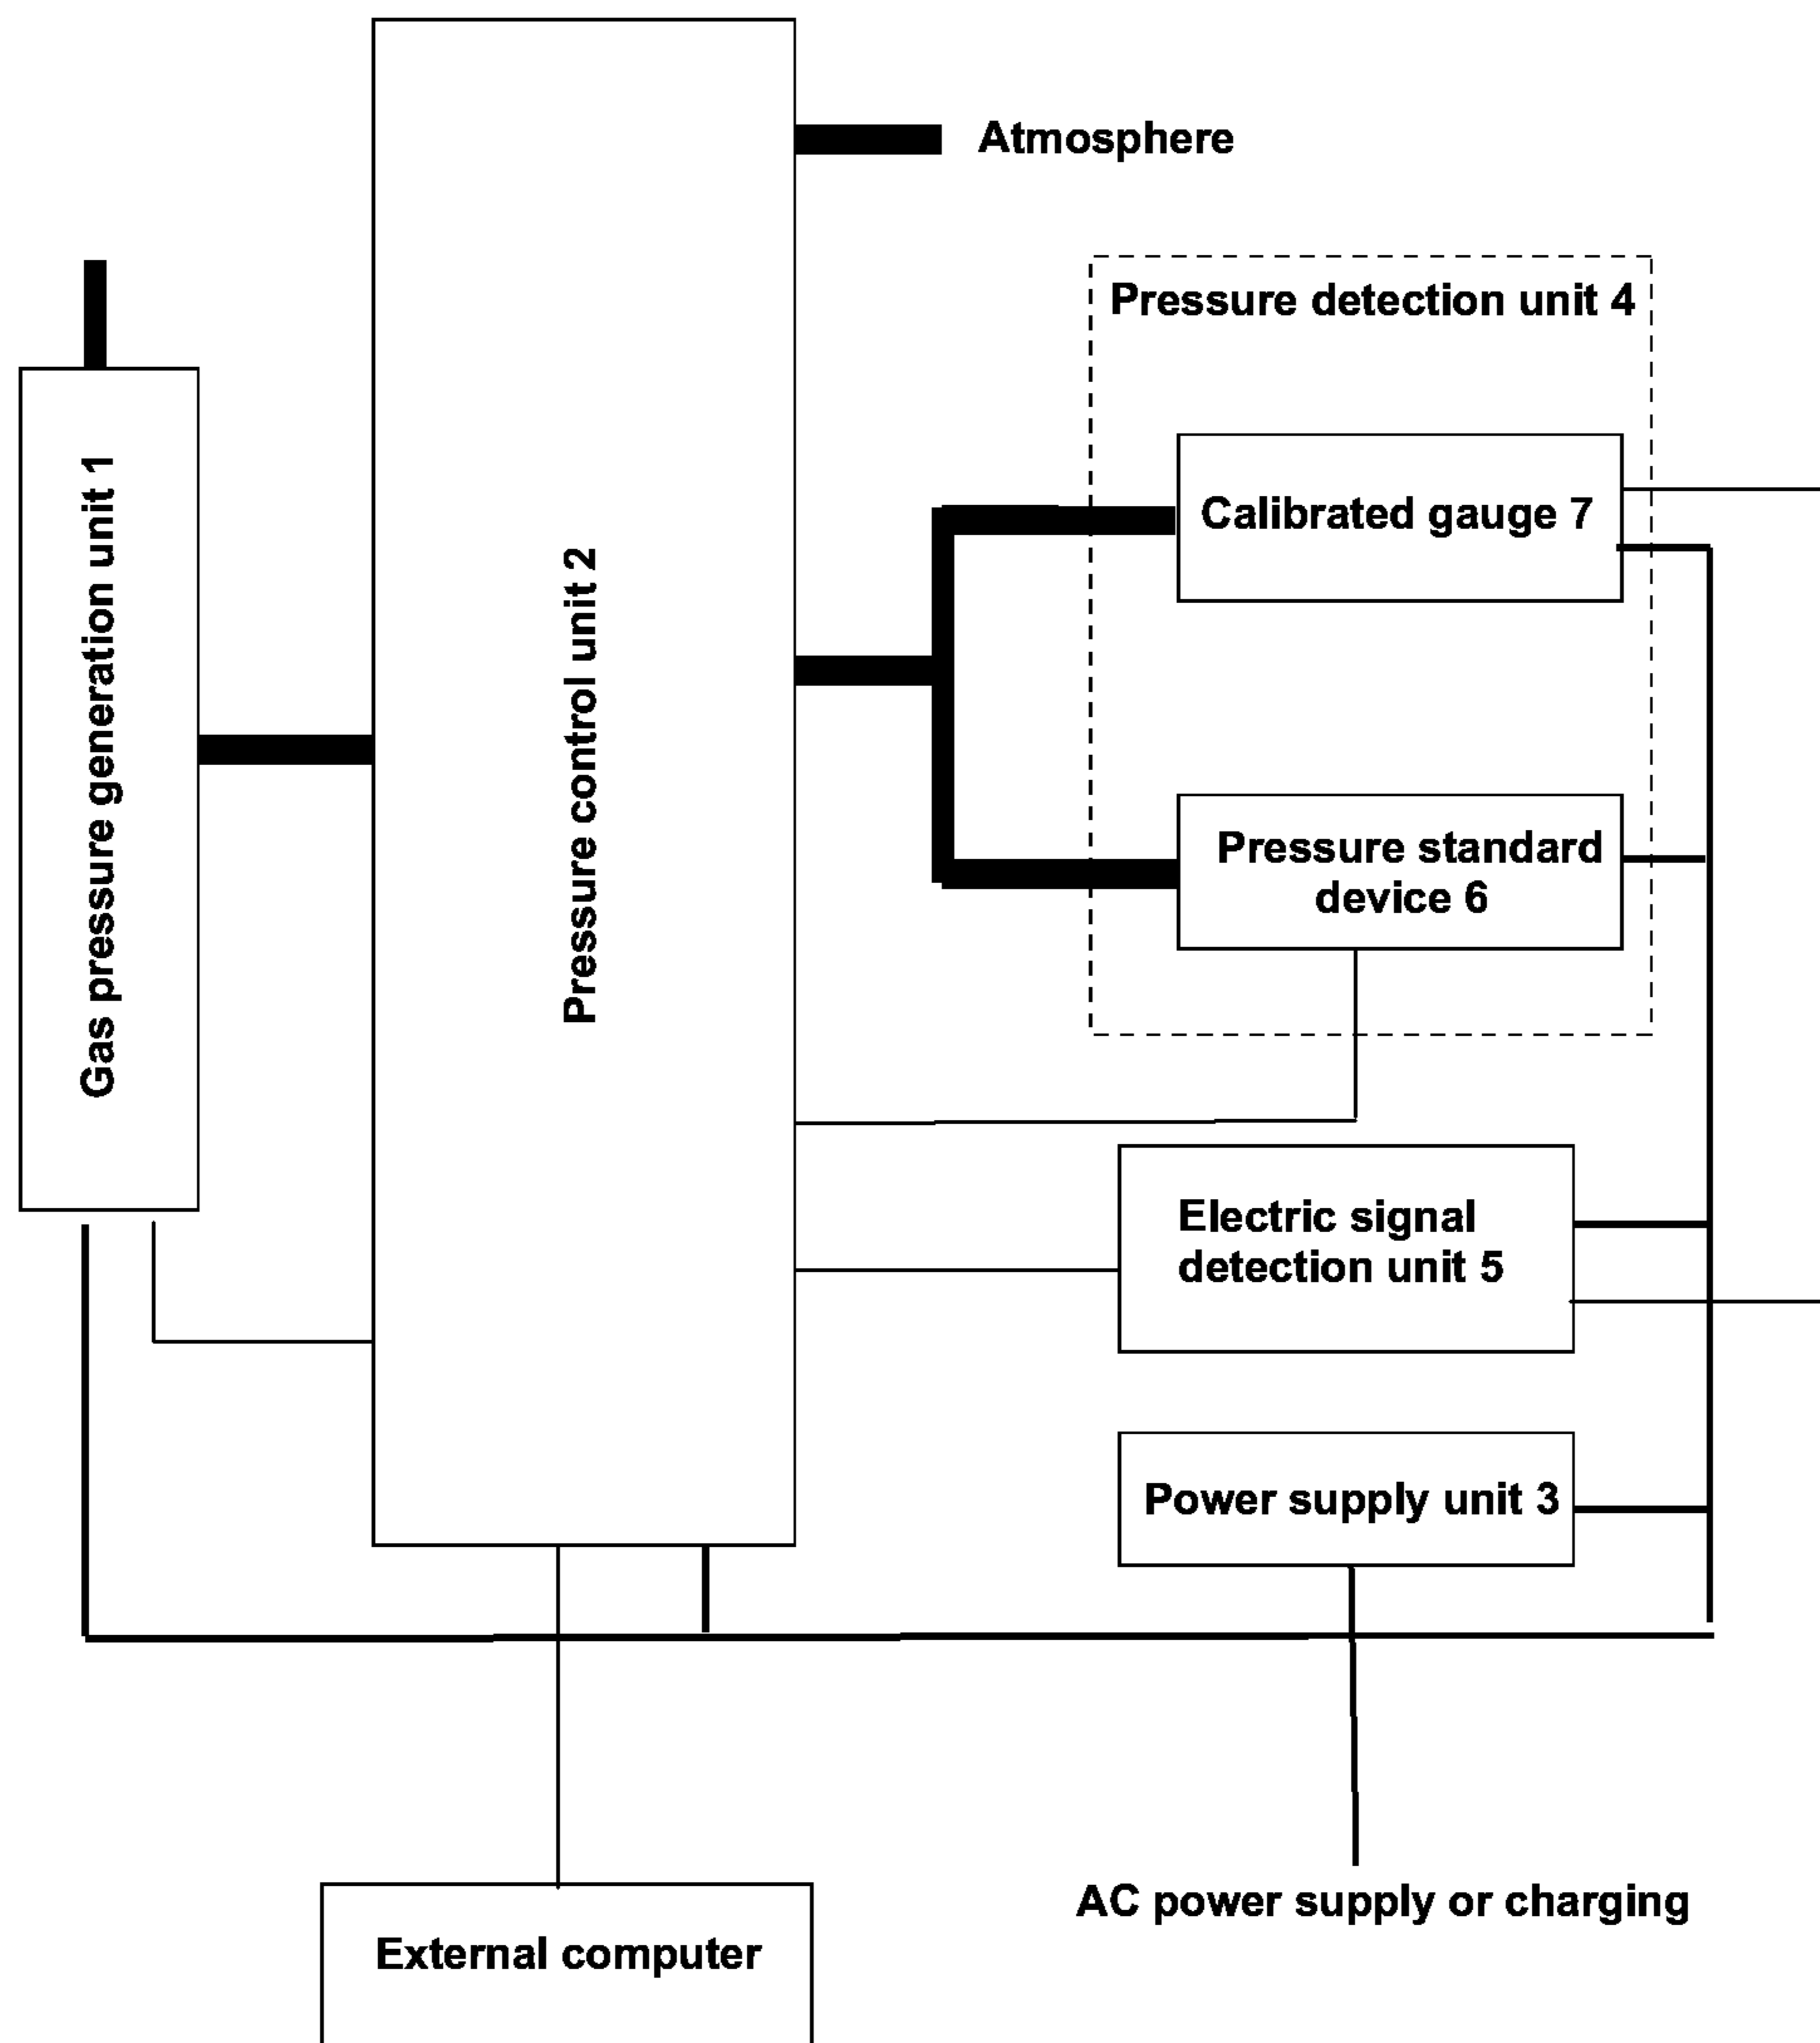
Atmosphere

Gas pressure generation unit 1

Pressure control unit 2

Pressure detection unit 4

Calibrated gauge 7

Pressure standard device 6

Electric signal detection unit 5

Power supply unit 3

AC power supply or charging

External computer